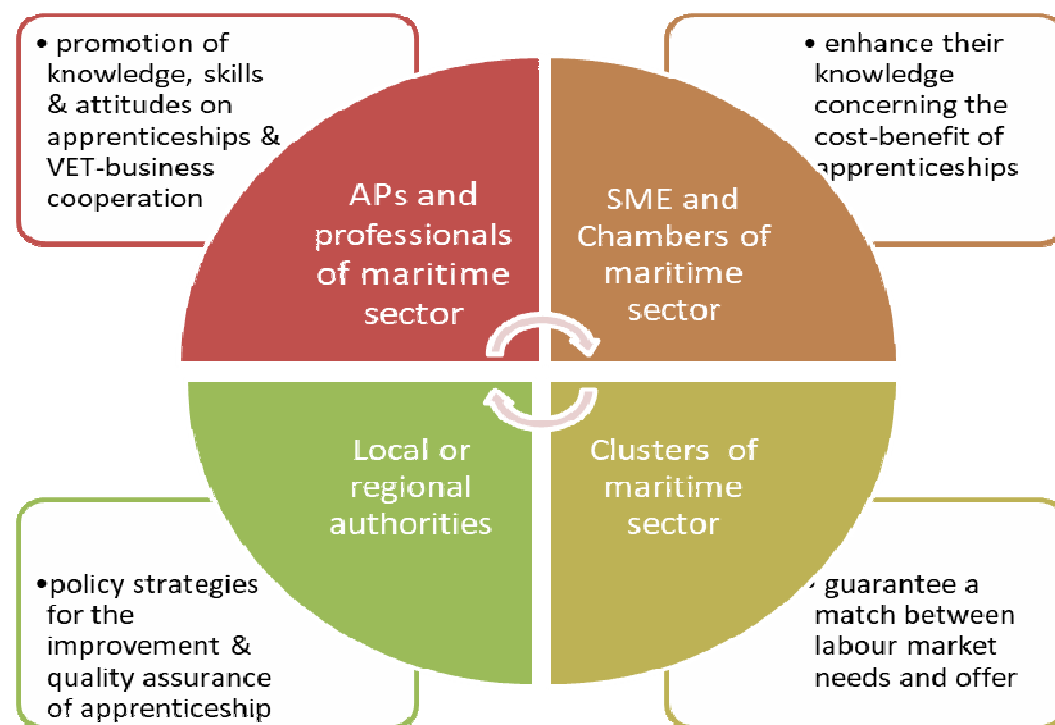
• promotion of knowledge, skills & attitudes on apprenticeships & VET-business cooperation

• enhance their knowledge concerning the cost-benefit of apprenticeships

APs and professionals of maritime sector

SME and Chambers of maritime sector

Local or regional authorities

Clusters of maritime sector

•policy strategies for the improvement & quality assurance of apprenticeship

• guarantee a match between labour market needs and offer